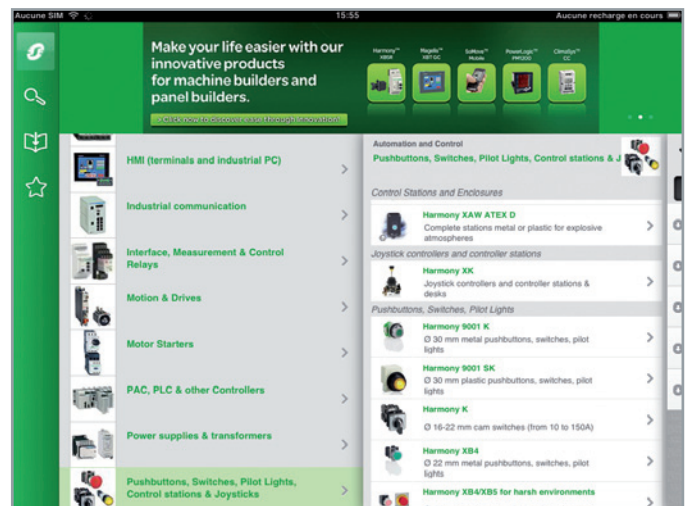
Aucune SIM 15:55 Aucune recharge en cours

Make your life easier with our innovative products for machine builders and panel builders.

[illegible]

Harmony™ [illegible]
Magelis™ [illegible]
SoMove™ Mobile
PowerLogic™ PM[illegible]
ClimaSys™ CC

HMI (terminals and industrial PC)

Industrial communication

Interface, Measurement & Control Relays

Motion & Drives

Motor Starters

PAC, PLC & other Controllers

Power supplies & transformers

Pushbuttons, Switches, Pilot Lights, Control stations & Joysticks

Automation and Control
Pushbuttons, Switches, Pilot Lights, Control stations & J

Control Stations and Enclosures

Harmony XAW ATEX D
Complete stations metal or plastic for explosive atmospheres

Joystick controllers and controller stations

Harmony XK
Joystick controllers and controller stations & desks

Pushbuttons, Switches, Pilot Lights

Harmony 9001 K
Ø 30 mm metal pushbuttons, switches, pilot lights

Harmony 9001 SK
Ø 30 mm plastic pushbuttons, switches, pilot lights

Harmony K
Ø 16-22 mm cam switches (from 10 to 150A)

Harmony XB4
Ø 22 mm metal pushbuttons, switches, pilot lights

Harmony XB4/XB5 for harsh environments